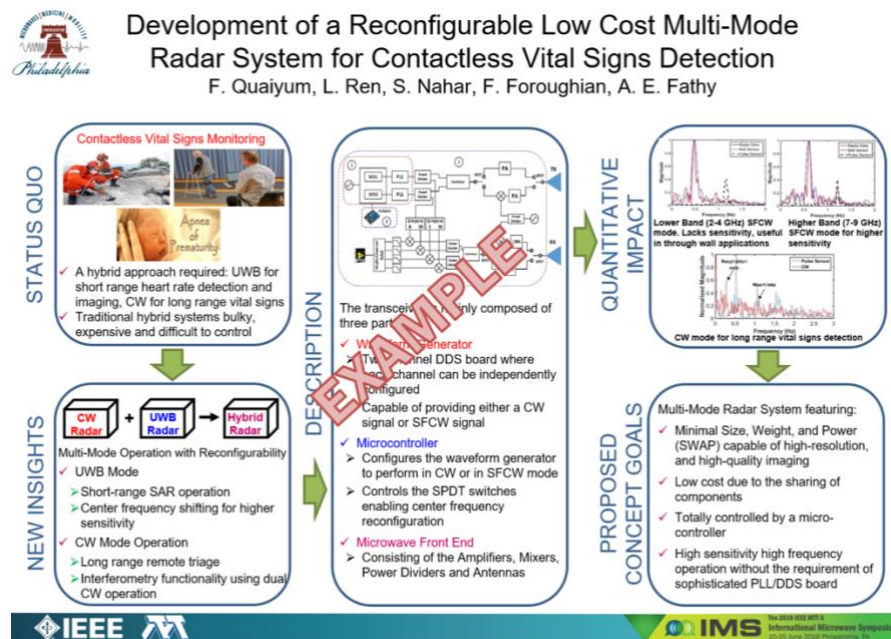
MICROWAVES | MEDICINE | MOBILITY
Philadelphia

Development of a Reconfigurable Low Cost Multi-Mode Radar System for Contactless Vital Signs Detection
F. Quaiyum, L. Ren, S. Nahar, F. Foroughian, A. E. Fathy

STATUS QUO

Contactless Vital Signs Monitoring

Apnea of Prematurity

✓ A hybrid approach required: UWB for short range heart rate detection and imaging, CW for long range vital signs
✓ Traditional hybrid systems bulky, expensive and difficult to control

NEW INSIGHTS

CW Radar + UWB Radar → Hybrid Radar

Multi-Mode Operation with Reconfigurability
➢ UWB Mode
➢Short-range SAR operation
➢Center frequency shifting for higher sensitivity
➢ CW Mode Operation
➢Long range remote triage
➢Interferometry functionality using dual CW operation

DESCRIPTION

EXAMPLE

TX
RX
PA
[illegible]

The transceiver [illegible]nly composed of three part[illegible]
✓ W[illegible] Generator
➢ Tw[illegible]nnel DDS board where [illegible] channel can be independently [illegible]onfigured
➢ Capable of providing either a CW signal or SFCW signal
✓ Microcontroller
➢ Configures the waveform generator to perform in CW or in SFCW mode
➢ Controls the SPDT switches enabling center frequency reconfiguration
✓ Microwave Front End
➢ Consisting of the Amplifiers, Mixers, Power Dividers and Antennas

QUANTITATIVE IMPACT

Lower Band (2-4 GHz) SFCW mode. Lacks sensitivity, useful in through wall applications
Higher Band (7-9 GHz) SFCW mode for higher sensitivity

Respiration rate
Heart rate
Pulse Sensor
CW
Frequency (Hz)
Normalized Magnitude

CW mode for long range vital signs detection

PROPOSED CONCEPT GOALS

Multi-Mode Radar System featuring:
✓ Minimal Size, Weight, and Power (SWAP) capable of high-resolution, and high-quality imaging
✓ Low cost due to the sharing of components
✓ Totally controlled by a micro-controller
✓ High sensitivity high frequency operation without the requirement of sophisticated PLL/DDS board

IEEE
IMS
The 2018 IEEE MTT-S International Microwave Symposium
10-15 June 2018 Philadelphia, PA